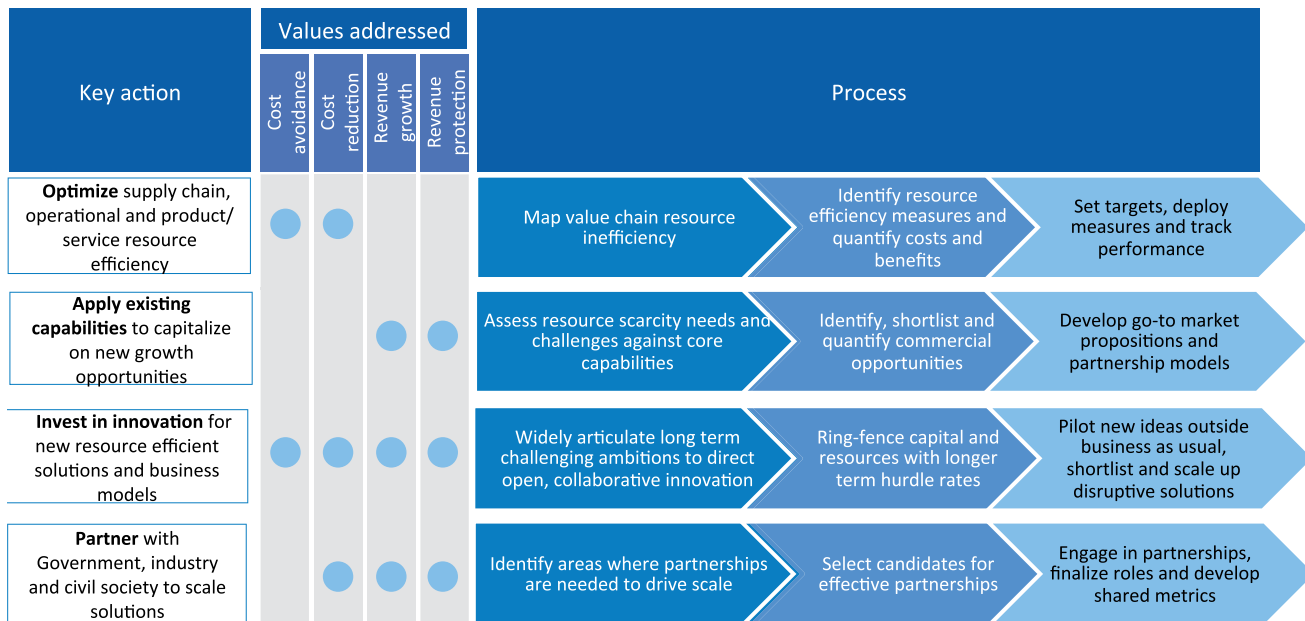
| Key action | Cost avoidance | Cost reduction | Revenue growth | Revenue protection | Process | | |
|---|---|---|---|---|---|---|---|
| **Optimize** supply chain, operational and product/ service resource efficiency | ● | ● | | | Map value chain resource inefficiency | Identify resource efficiency measures and quantify costs and benefits | Set targets, deploy measures and track performance |
| **Apply existing capabilities** to capitalize on new growth opportunities | | | ● | ● | Assess resource scarcity needs and challenges against core capabilities | Identify, shortlist and quantify commercial opportunities | Develop go-to market propositions and partnership models |
| **Invest in innovation** for new resource efficient solutions and business models | ● | ● | ● | ● | Widely articulate long term challenging ambitions to direct open, collaborative innovation | Ring-fence capital and resources with longer term hurdle rates | Pilot new ideas outside business as usual, shortlist and scale up disruptive solutions |
| **Partner** with Government, industry and civil society to scale solutions | | ● | ● | ● | Identify areas where partnerships are needed to drive scale | Select candidates for effective partnerships | Engage in partnerships, finalize roles and develop shared metrics |

Values addressed